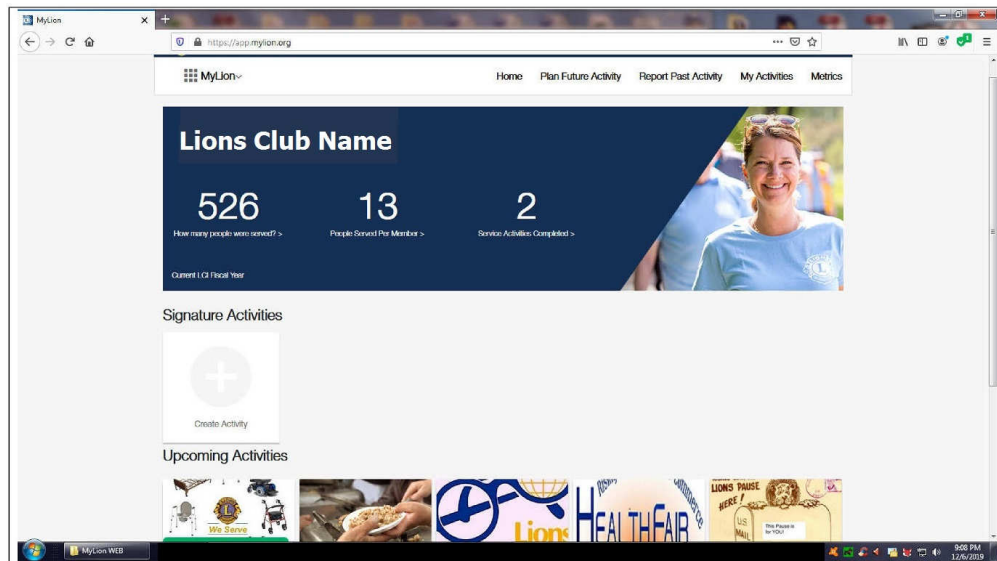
MyLion

https://app.mylion.org

MyLion

Home Plan Future Activity Report Past Activity My Activities Metrics

Lions Club Name

526
How many people were served? >

13
People Served Per Member >

2
Service Activities Completed >

Current LCI Fiscal Year

Signature Activities

Create Activity

Upcoming Activities

We Serve

Lions

HEALTHFAIR

LIONS PAUSE HERE!

US MAIL

This Pause is for YOU!

MyLion WEB

9:08 PM
12/6/2019